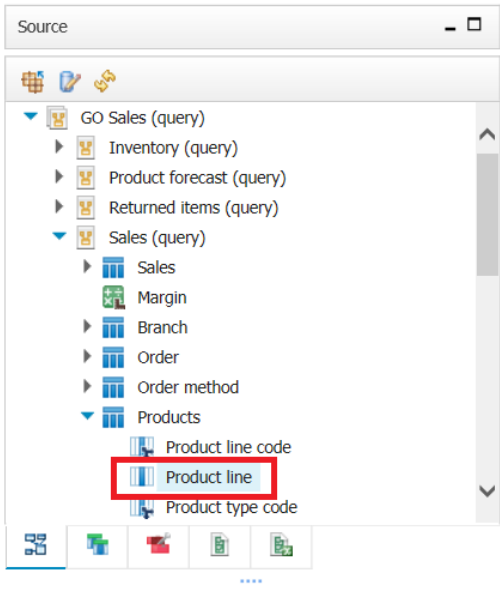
Source

GO Sales (query)
Inventory (query)
Product forecast (query)
Returned items (query)
Sales (query)
Sales
Margin
Branch
Order
Order method
Products
Product line code
Product line
Product type code